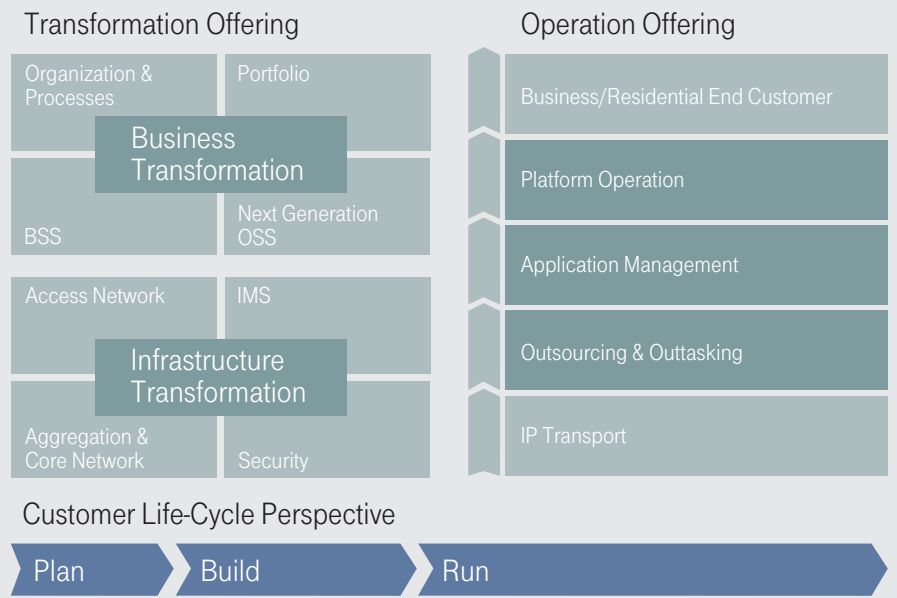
Transformation Offering

Organization & Processes

Portfolio

Business Transformation

BSS

Next Generation OSS

Access Network

IMS

Infrastructure Transformation

Aggregation & Core Network

Security

Operation Offering

Business/Residential End Customer

Platform Operation

Application Management

Outsourcing & Outtasking

IP Transport

Customer Life-Cycle Perspective

Plan

Build

Run